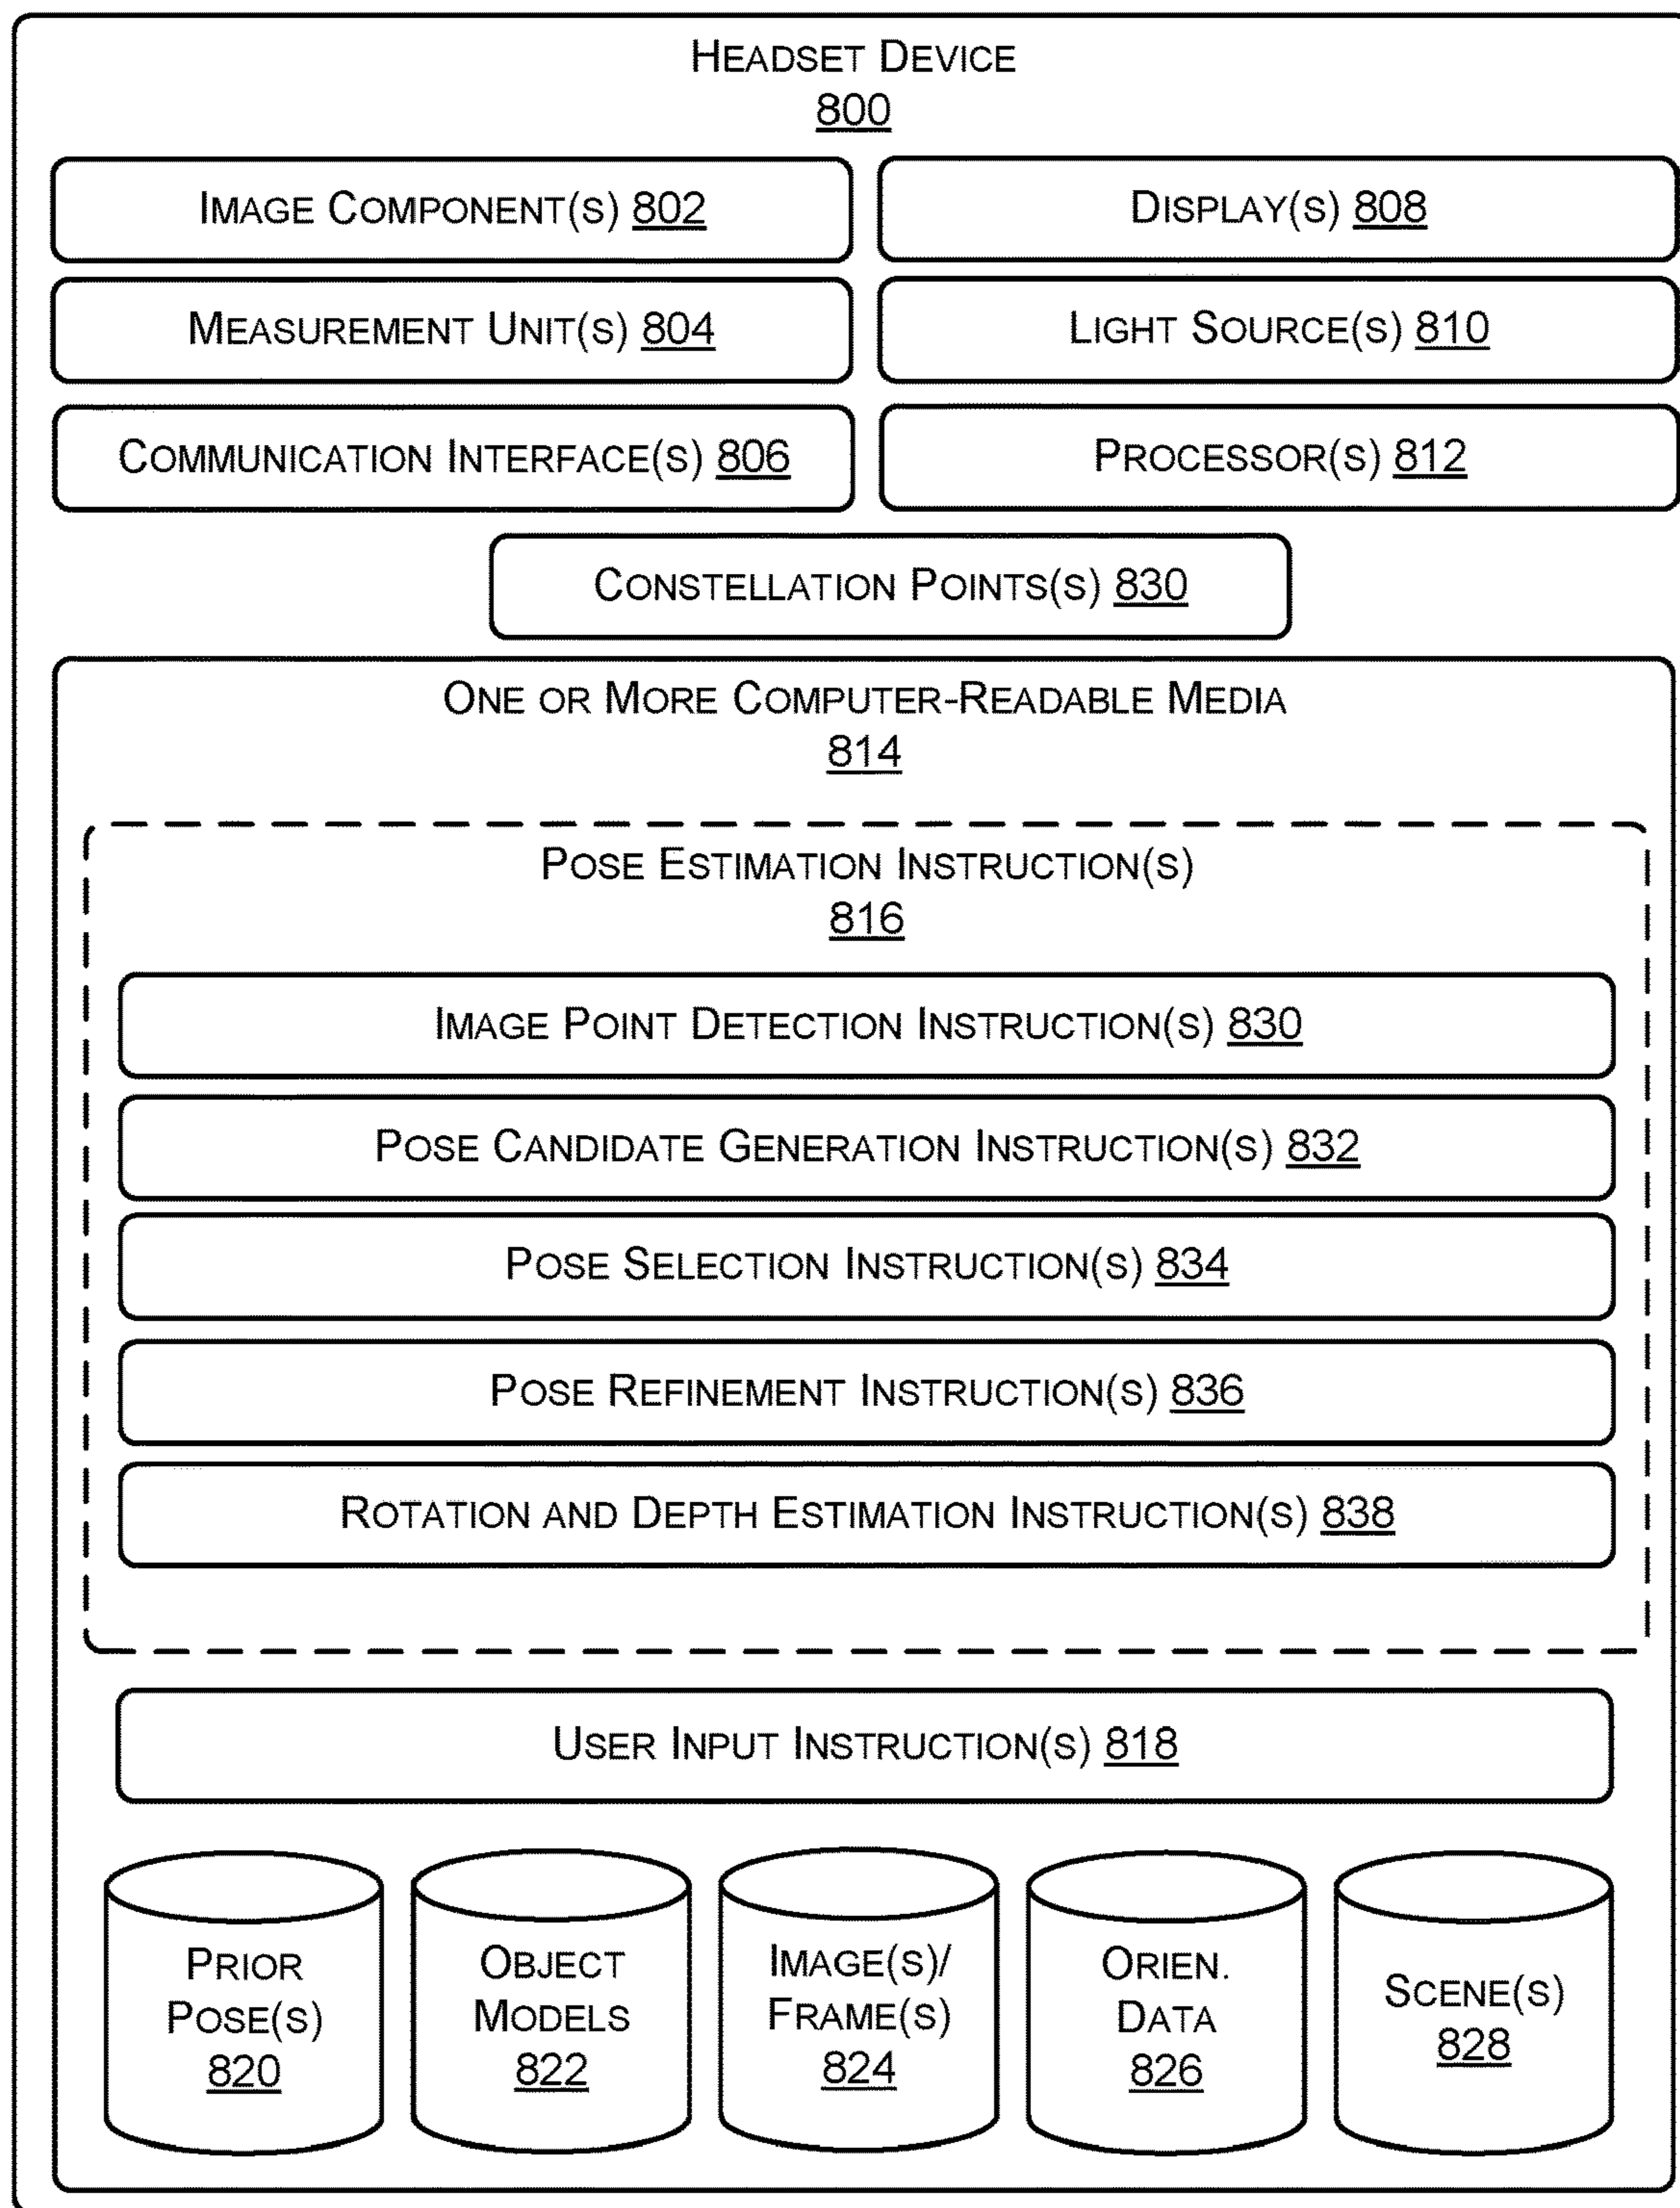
HEADSET DEVICE
800

IMAGE COMPONENT(S) 802

DISPLAY(S) 808

MEASUREMENT UNIT(S) 804

LIGHT SOURCE(S) 810

COMMUNICATION INTERFACE(S) 806

PROCESSOR(S) 812

CONSTELLATION POINTS(S) 830

ONE OR MORE COMPUTER-READABLE MEDIA
814

POSE ESTIMATION INSTRUCTION(S)
816

IMAGE POINT DETECTION INSTRUCTION(S) 830

POSE CANDIDATE GENERATION INSTRUCTION(S) 832

POSE SELECTION INSTRUCTION(S) 834

POSE REFINEMENT INSTRUCTION(S) 836

ROTATION AND DEPTH ESTIMATION INSTRUCTION(S) 838

USER INPUT INSTRUCTION(S) 818

PRIOR POSE(S) 820

OBJECT MODELS 822

IMAGE(S)/ FRAME(S) 824

ORIEN. DATA 826

SCENE(S) 828